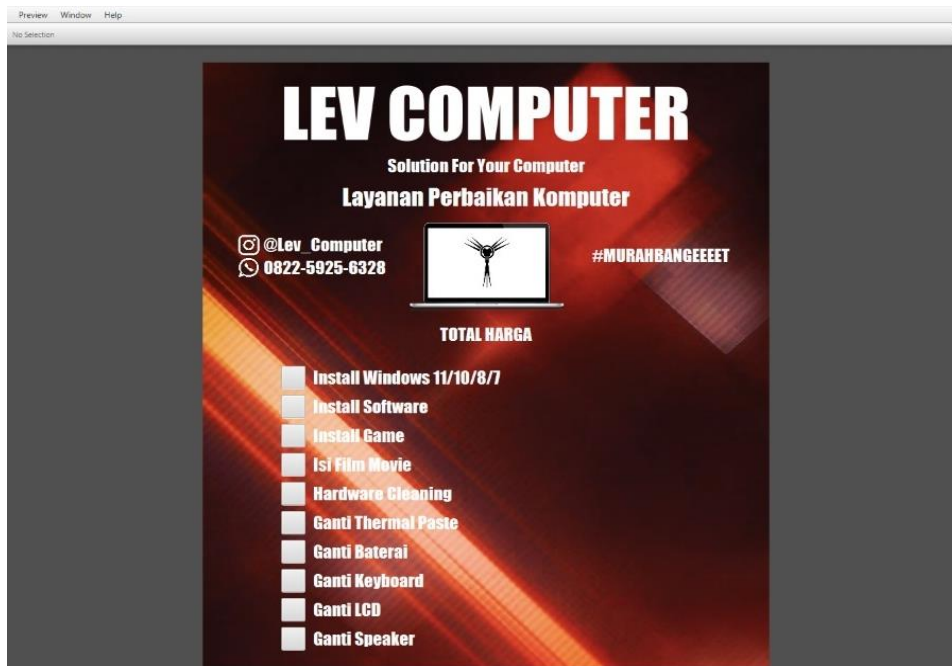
Preview Window Help

No Selection

LEV COMPUTER

Solution For Your Computer

Layanan Perbaikan Komputer

@Lev_Computer
0822-5925-6328

#MURAHBANGEEEET

TOTAL HARGA

Install Windows 11/10/8/7
Install Software
Install Game
Isi Film Movie
Hardware Cleaning
Ganti Thermal Paste
Ganti Baterai
Ganti Keyboard
Ganti LCD
Ganti Speaker